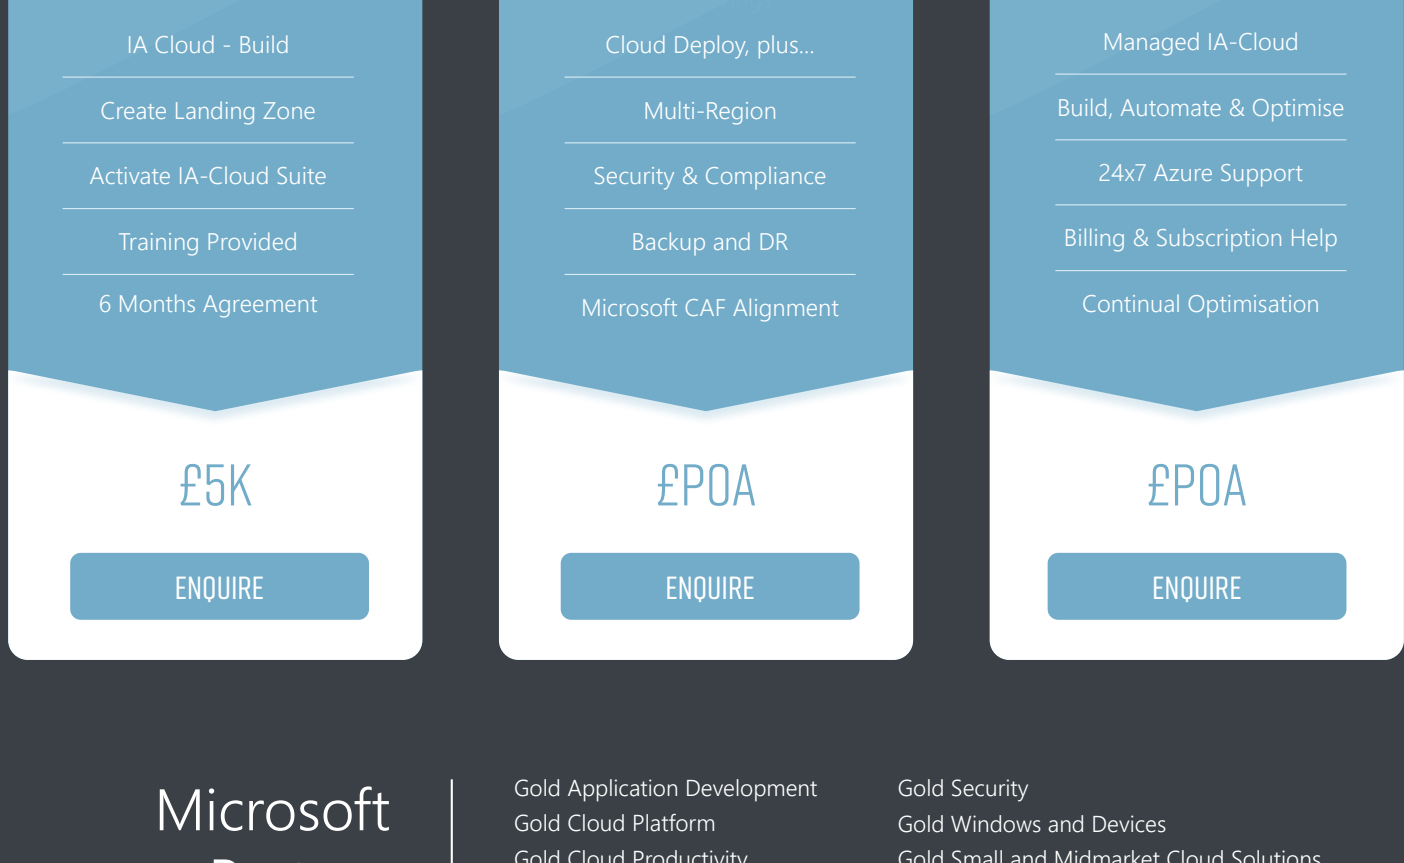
IA Cloud - Build

Create Landing Zone

Activate IA-Cloud Suite

Training Provided

6 Months Agreement

£5K

ENQUIRE

Cloud Deploy, plus...

Multi-Region

Security & Compliance

Backup and DR

Microsoft CAF Alignment

£POA

ENQUIRE

Managed IA-Cloud

Build, Automate & Optimise

24x7 Azure Support

Billing & Subscription Help

Continual Optimisation

£POA

ENQUIRE

Microsoft
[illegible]

Gold Application Development
Gold Cloud Platform
Gold Cloud Productivity

Gold Security
Gold Windows and Devices
Gold Small and Midmarket Cloud Solutions